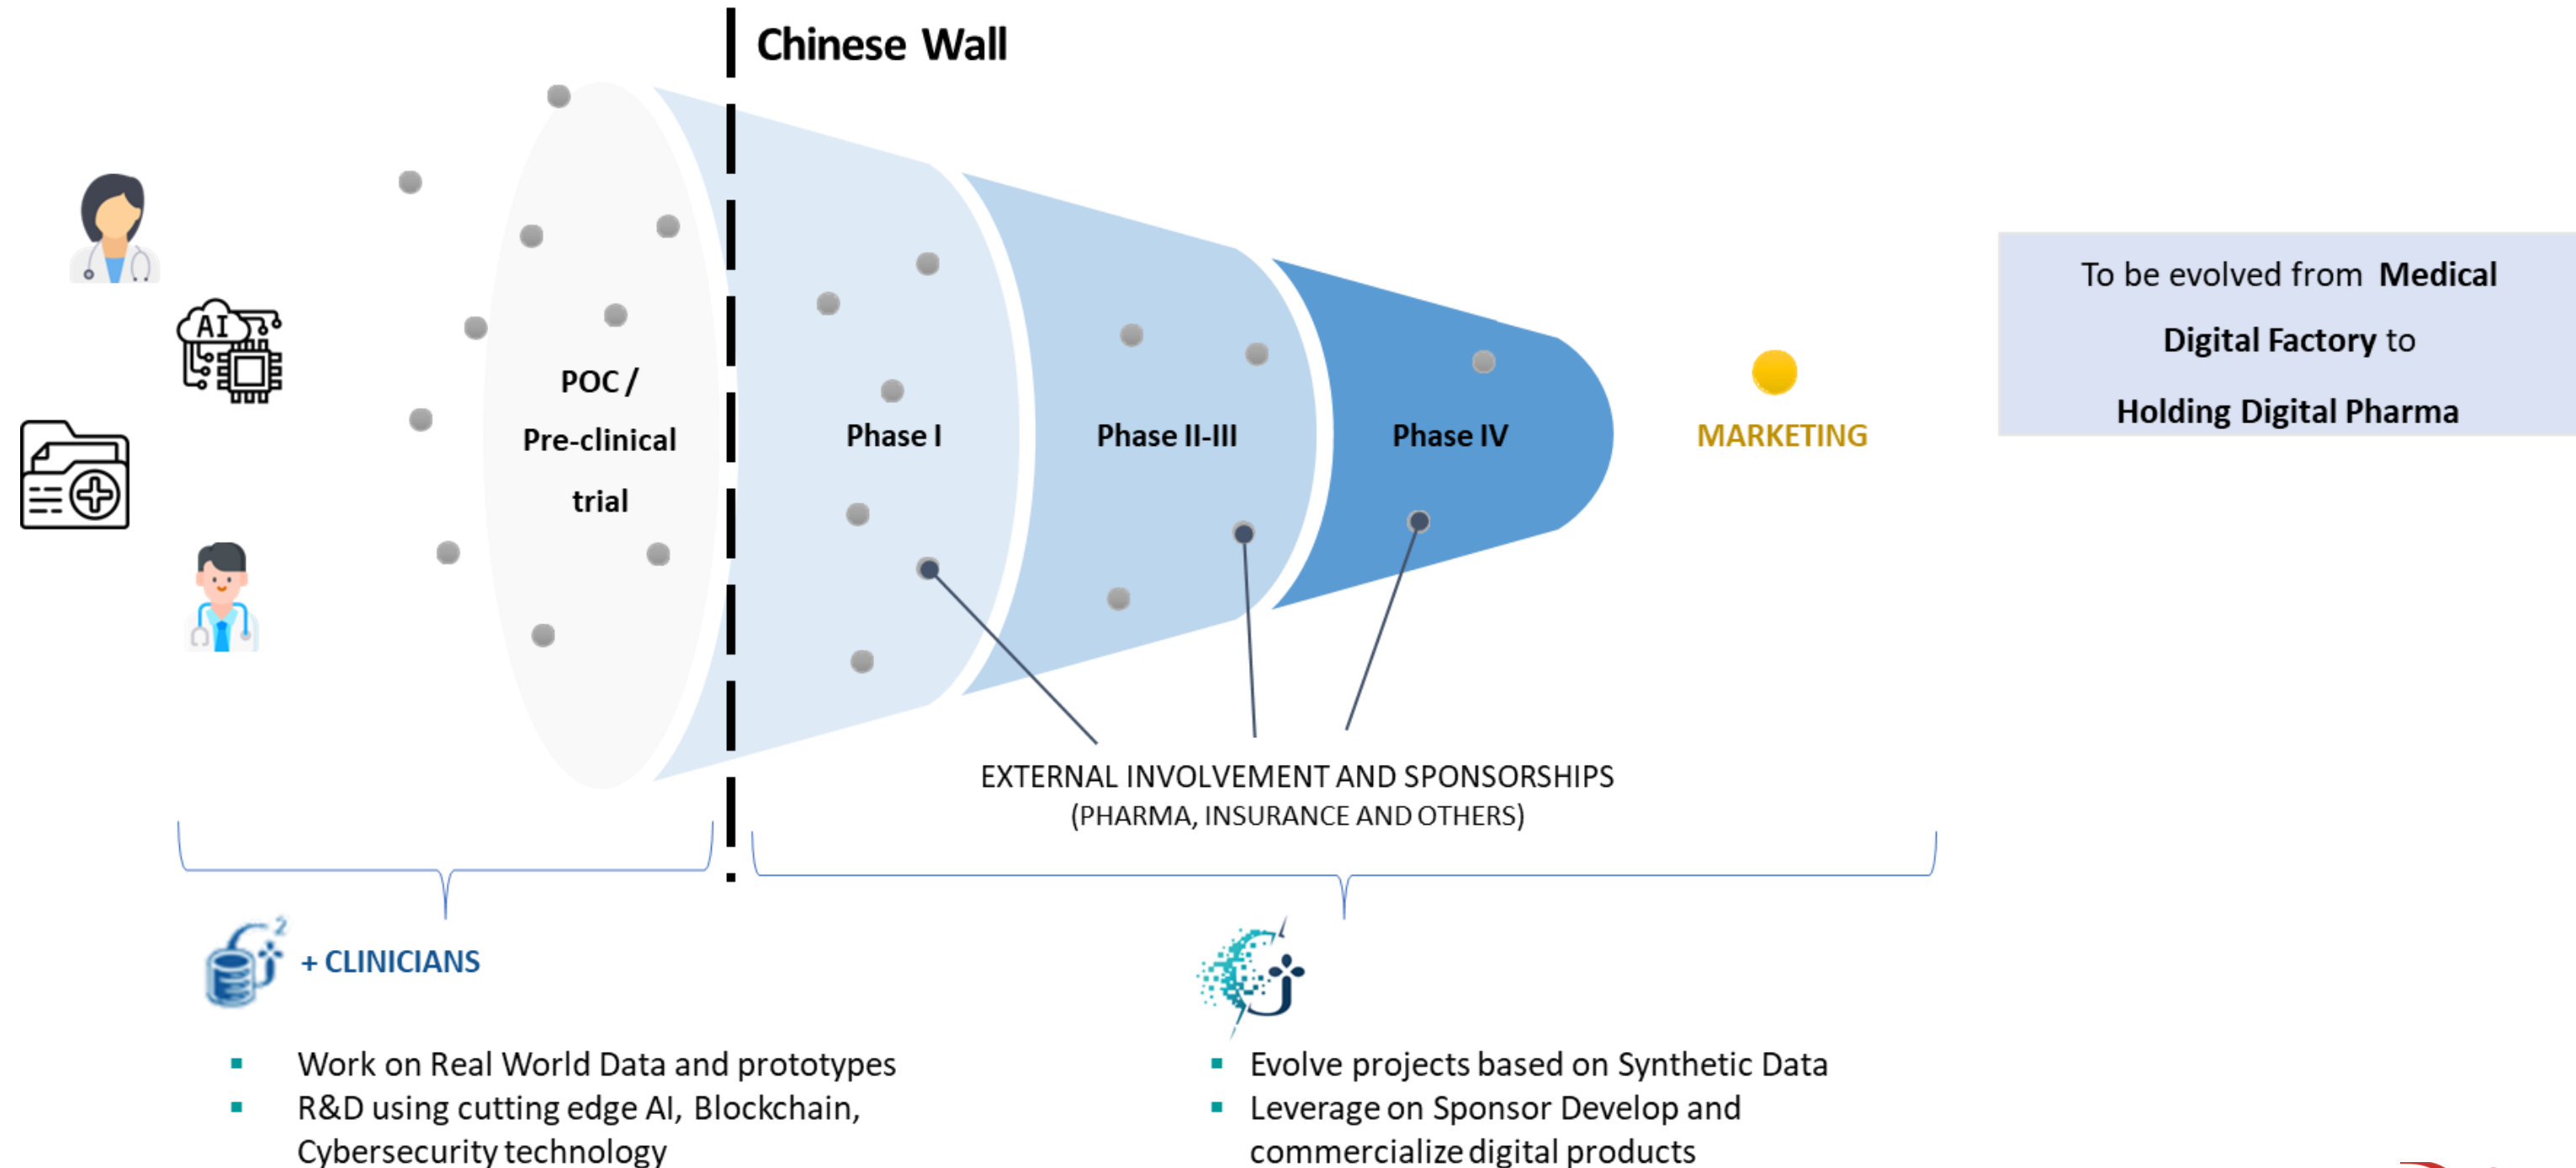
Chinese Wall

AI

POC / Pre-clinical trial

Phase I

Phase II-III

Phase IV

MARKETING

To be evolved from Medical Digital Factory to Holding Digital Pharma

EXTERNAL INVOLVEMENT AND SPONSORSHIPS
(PHARMA, INSURANCE AND OTHERS)

+ CLINICIANS

- Work on Real World Data and prototypes
- R&D using cutting edge AI, Blockchain, Cybersecurity technology

- Evolve projects based on Synthetic Data
- Leverage on Sponsor Develop and commercialize digital products